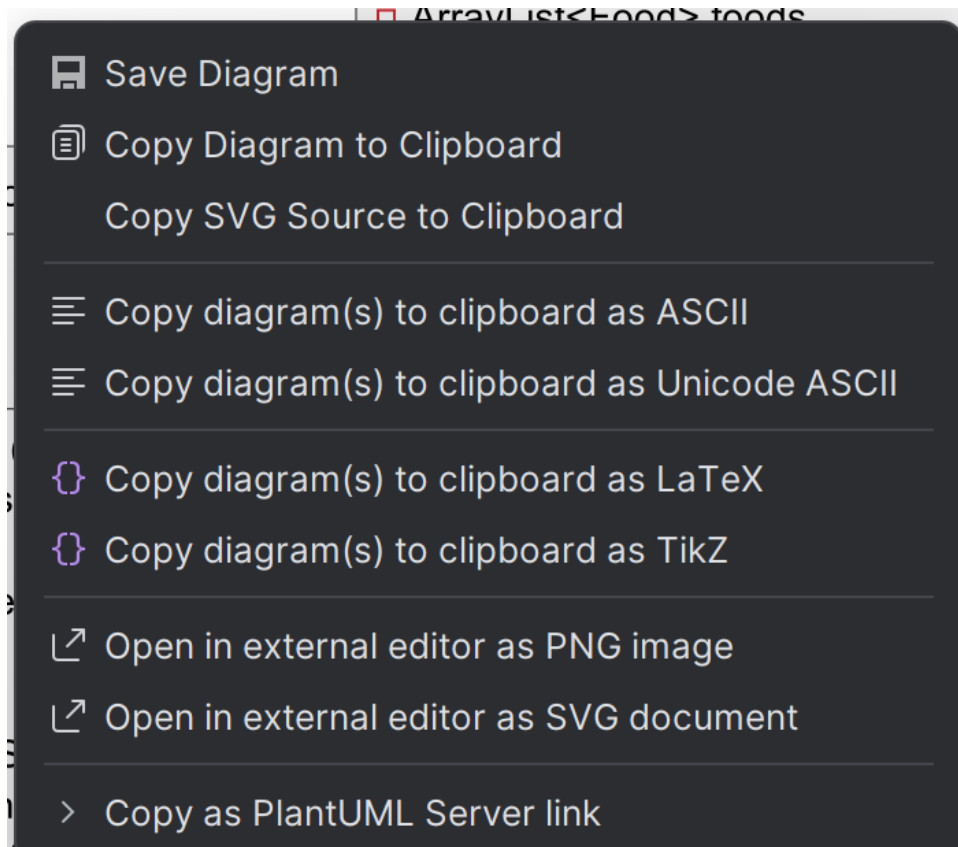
ArrayList<Food> foods

Save Diagram
Copy Diagram to Clipboard
Copy SVG Source to Clipboard

Copy diagram(s) to clipboard as ASCII
Copy diagram(s) to clipboard as Unicode ASCII

Copy diagram(s) to clipboard as LaTeX
Copy diagram(s) to clipboard as TikZ

Open in external editor as PNG image
Open in external editor as SVG document

Copy as PlantUML Server link